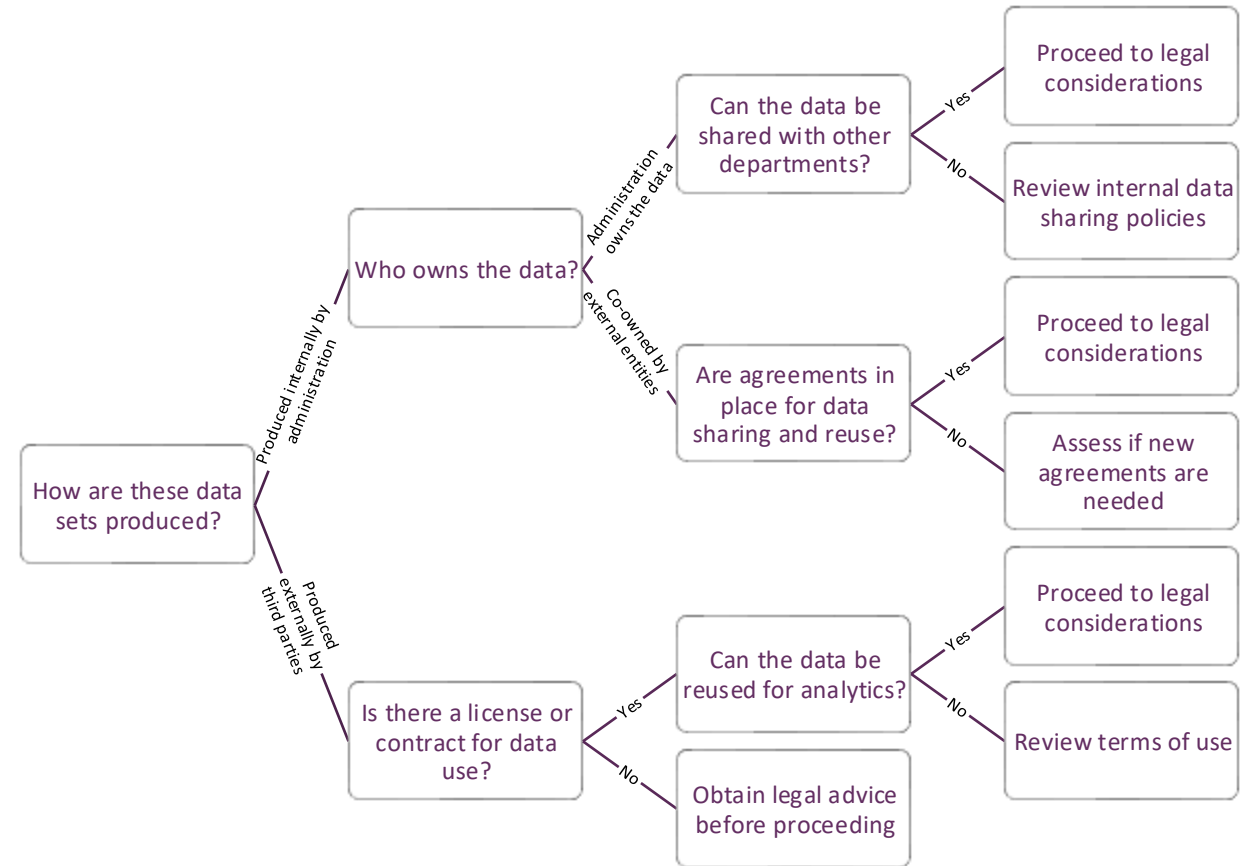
How are these data sets produced?

Produced internally by administration

Who owns the data?

Administration owns the data

Can the data be shared with other departments?

Yes

Proceed to legal considerations

No

Review internal data sharing policies

Co-owned by external entities

Are agreements in place for data sharing and reuse?

Yes

Proceed to legal considerations

No

Assess if new agreements are needed

Produced externally by third parties

Is there a license or contract for data use?

Yes

Can the data be reused for analytics?

Yes

Proceed to legal considerations

No

Review terms of use

No

Obtain legal advice before proceeding